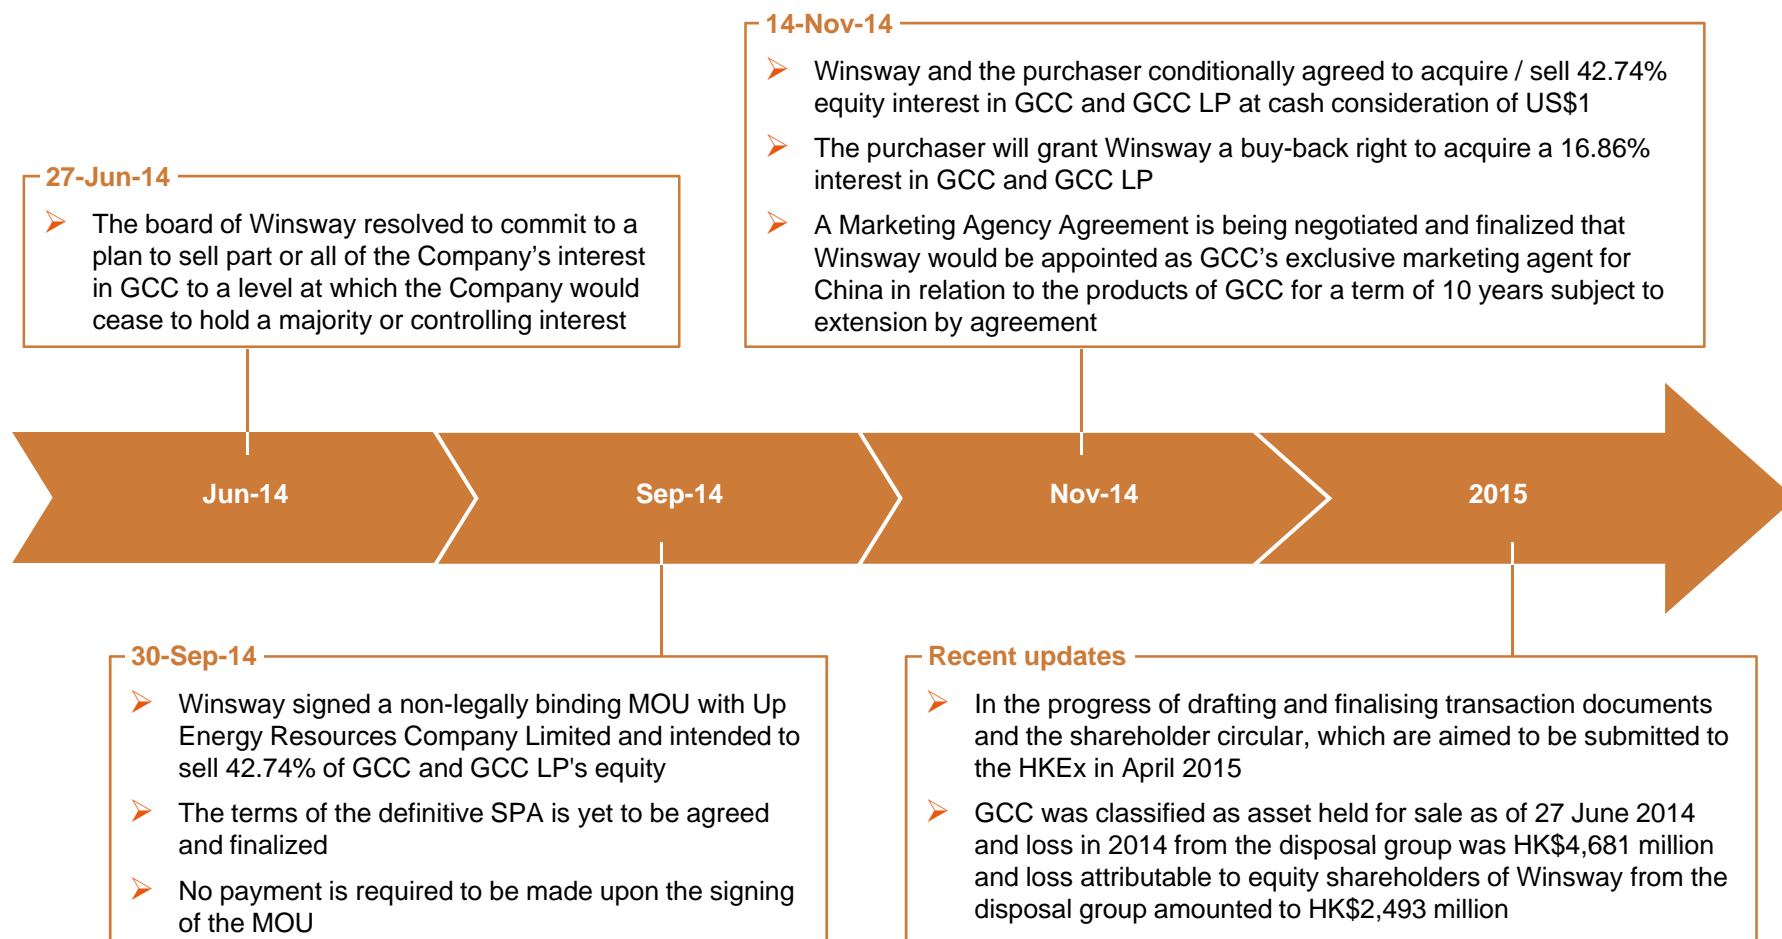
14-Nov-14

Winsway and the purchaser conditionally agreed to acquire / sell 42.74% equity interest in GCC and GCC LP at cash consideration of US$1

The purchaser will grant Winsway a buy-back right to acquire a 16.86% interest in GCC and GCC LP

A Marketing Agency Agreement is being negotiated and finalized that Winsway would be appointed as GCC's exclusive marketing agent for China in relation to the products of GCC for a term of 10 years subject to extension by agreement

27-Jun-14

The board of Winsway resolved to commit to a plan to sell part or all of the Company's interest in GCC to a level at which the Company would cease to hold a majority or controlling interest

Jun-14

Sep-14

Nov-14

2015

30-Sep-14

Winsway signed a non-legally binding MOU with Up Energy Resources Company Limited and intended to sell 42.74% of GCC and GCC LP's equity

The terms of the definitive SPA is yet to be agreed and finalized

No payment is required to be made upon the signing of the MOU

Recent updates

In the progress of drafting and finalising transaction documents and the shareholder circular, which are aimed to be submitted to the HKEx in April 2015

GCC was classified as asset held for sale as of 27 June 2014 and loss in 2014 from the disposal group was HK$4,681 million and loss attributable to equity shareholders of Winsway from the disposal group amounted to HK$2,493 million